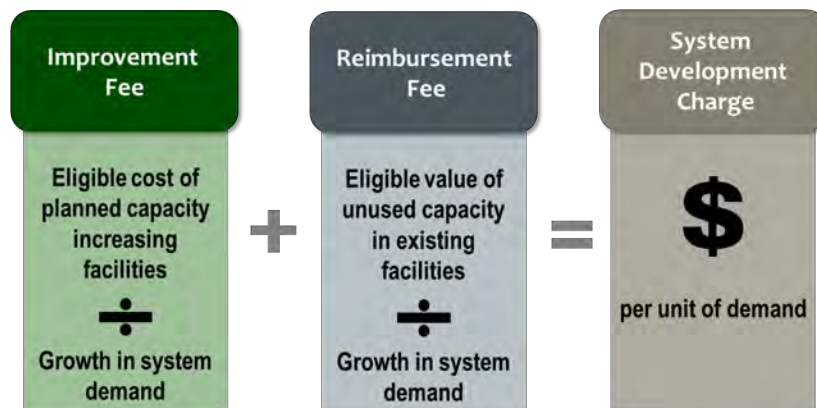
Improvement Fee

Eligible cost of planned capacity increasing facilities

$\div$

Growth in system demand

+

Reimbursement Fee

Eligible value of unused capacity in existing facilities

$\div$

Growth in system demand

=

System Development Charge

$

per unit of demand